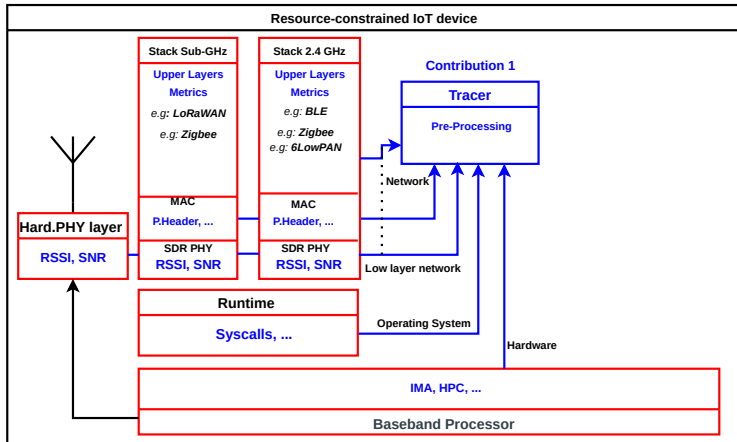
Resource-constrained IoT device

Stack Sub-GHz

Upper Layers Metrics

e.g: LoRaWAN

e.g: Zigbee

MAC

P.Header, ...

SDR PHY

RSSI, SNR

Stack 2.4 GHz

Upper Layers Metrics

e.g: BLE

e.g: Zigbee

e.g: 6LowPAN

MAC

P.Header, ...

SDR PHY

RSSI, SNR

Contribution 1

Tracer

Pre-Processing

Network

Low layer network

Hard.PHY layer

RSSI, SNR

Runtime

Syscalls, ...

Operating System

Hardware

IMA, HPC, ...

Baseband Processor